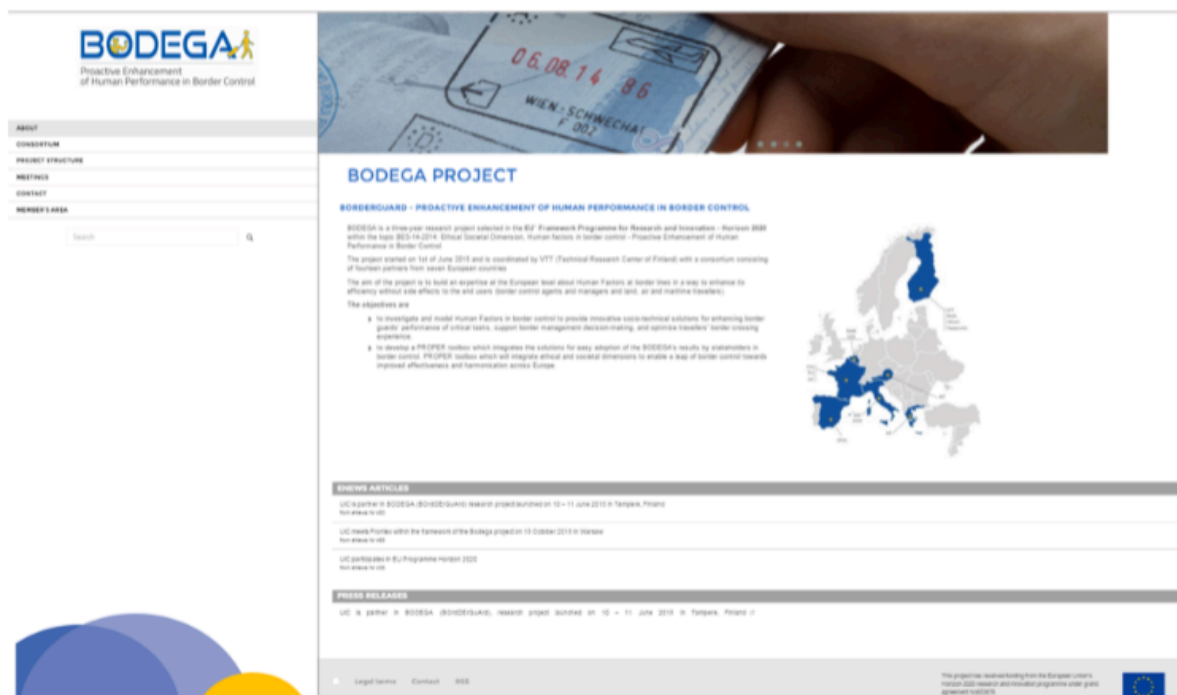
BODEGA
Proactive Enhancement
of Human Performance in Border Control

ABOUT
CONSORTIUM
PROJECT STRUCTURE
MEETINGS
CONTACT
MEMBER'S AREA

Search

06.08.14 86
WIEN-SCHWECHAT
F 007

BODEGA PROJECT

BORDERGUARD - PROACTIVE ENHANCEMENT OF HUMAN PERFORMANCE IN BORDER CONTROL

BODEGA is a three-year research project selected in the EU Framework Programme for Research and Innovation – Horizon 2020 within the topic BES-14-2014: Ethical Societal Dimension, Human factors in border control - Proactive Enhancement of Human Performance in Border Control

The project started on 1st of June 2015 and is coordinated by VTT (Technical Research Center of Finland) with a consortium consisting of fourteen partners from seven European countries

The aim of the project is to build an expertise at the European level about Human Factors at border lines in a way to enhance its efficiency without side effects to the end users (border control agents and managers and land, air and maritime travellers).

The objectives are

to investigate and model Human Factors in border control to provide innovative socio-technical solutions for enhancing border guards' performance of critical tasks, support border management decision-making, and optimize travellers' border crossing experience.

to develop a PROPER toolbox which integrates the solutions for easy adoption of the BODEGA's results by stakeholders in border control. PROPER toolbox which will integrate ethical and societal dimensions to enable a leap of border control towards improved effectiveness and harmonization across Europe.

ENEWS ARTICLES

UIC is partner in BODEGA (BOrDErGuArd) research project launched on 10 – 11 June 2015 in Tampere, Finland
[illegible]

UIC meets Frontex within the framework of the Bodega project on 13 October 2015 in Warsaw
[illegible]

UIC participates in EU Programme Horizon 2020
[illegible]

PRESS RELEASES

UIC is partner in BODEGA (BOrDErGuArd) research project launched on 10 – 11 June 2015 in Tampere, Finland

Legal terms Contact RSS

This project has received funding from the European Union's Horizon 2020 research and innovation programme under grant agreement No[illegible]